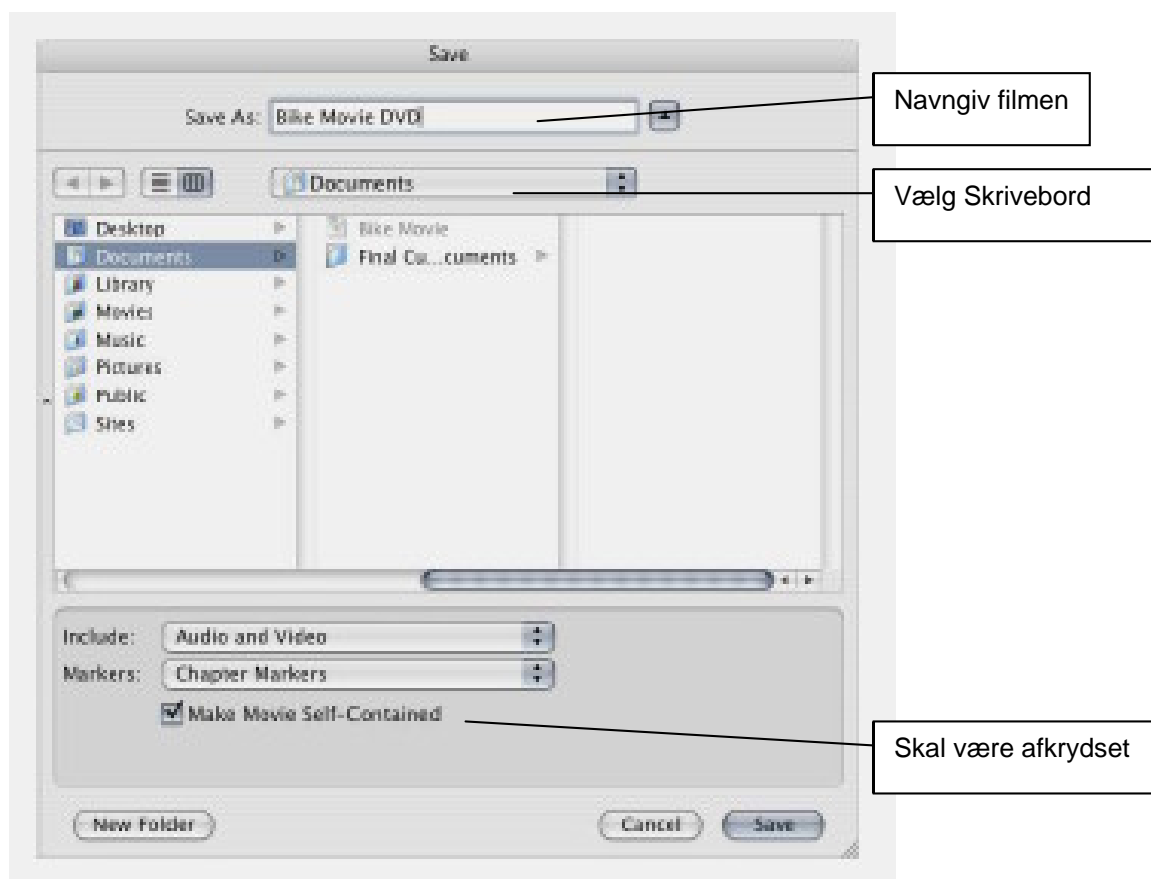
Save

Save As: Bike Movie DVD

Navngiv filmen

Documents

Vælg Skrivebord

Desktop
Documents
Library
Movies
Music
Pictures
Public
Sites

Bike Movie
Final Cu...cuments

Include: Audio and Video
Markers: Chapter Markers
Make Movie Self-Contained

Skal være afkrydset

New Folder
Cancel
Save